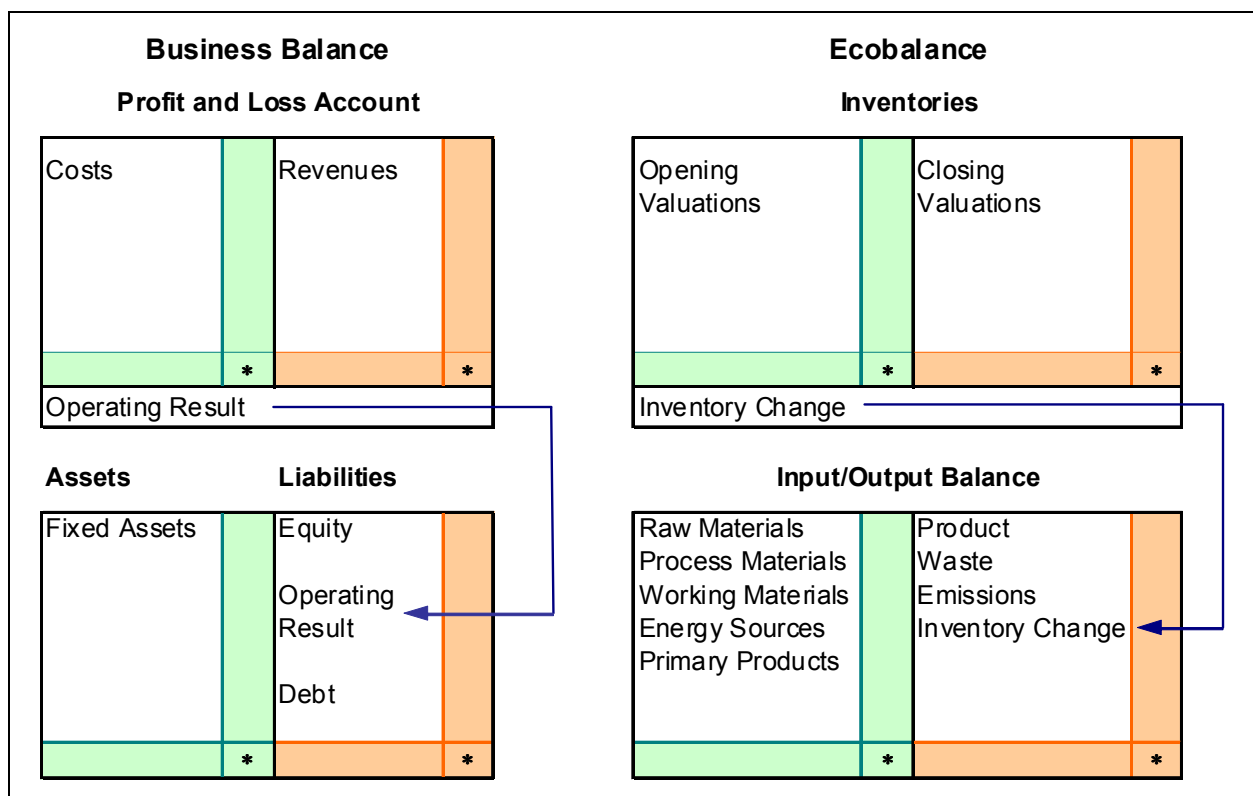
Business Balance

Profit and Loss Account

| Costs | | Revenues | |
|---|---|---|---|
| | * | | * |

Operating Result

| Assets | | Liabilities | |
|---|---|---|---|
| Fixed Assets | | Equity<br>Operating Result<br>Debt | |
| | * | | * |

Ecobalance

Inventories

| Opening Valuations | | Closing Valuations | |
|---|---|---|---|
| | * | | * |

Inventory Change

Input/Output Balance

| Raw Materials<br>Process Materials<br>Working Materials<br>Energy Sources<br>Primary Products | | Product<br>Waste<br>Emissions<br>Inventory Change | |
|---|---|---|---|
| | * | | * |